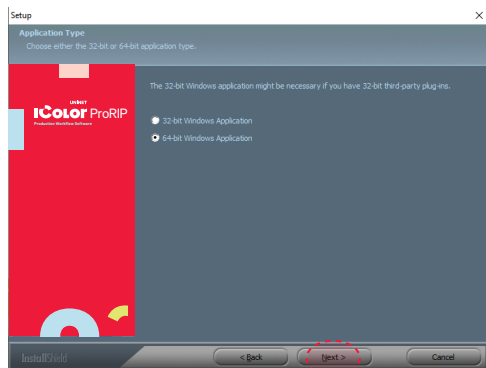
Setup

Application Type
Choose either the 32-bit or 64-bit application type.

UNINET
IColor ProRIP
Production Workflow Software

The 32-bit Windows application might be necessary if you have 32-bit third-party plug-ins.

32-bit Windows Application
64-bit Windows Application

InstallShield

< Back
Next >
Cancel